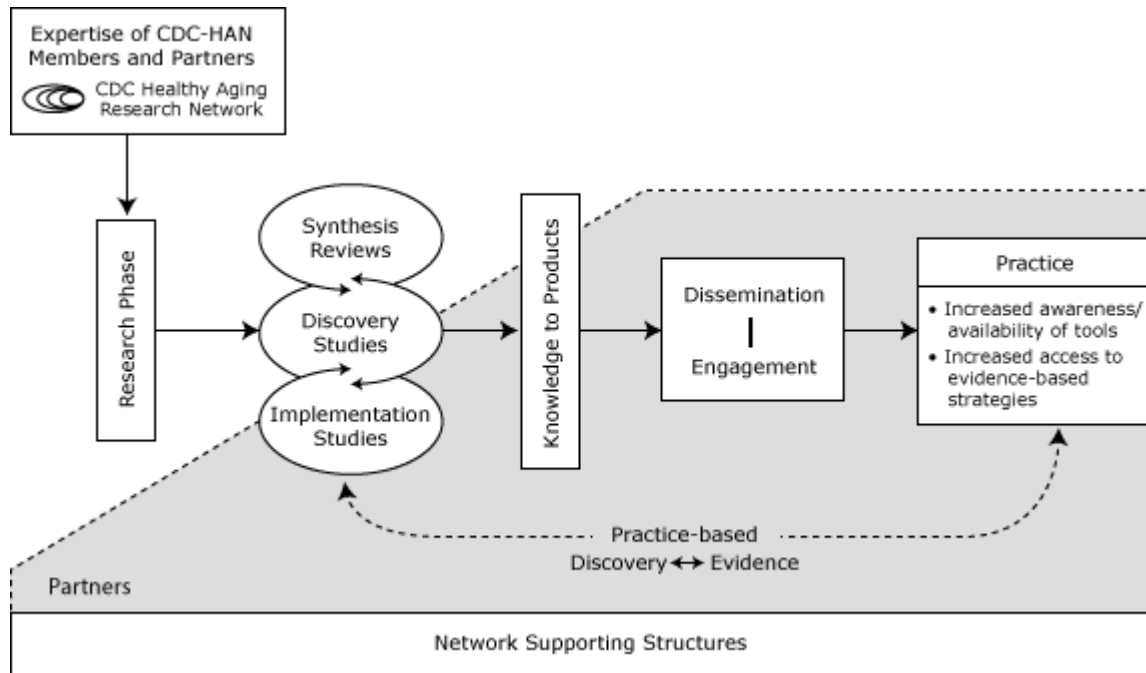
Expertise of CDC-HAN Members and Partners

CDC Healthy Aging Research Network

Research Phase

Synthesis Reviews

Discovery Studies

Implementation Studies

Knowledge to Products

Dissemination

Engagement

Practice

• Increased awareness/ availability of tools
• Increased access to evidence-based strategies

Practice-based Discovery ↔ Evidence

Partners

Network Supporting Structures